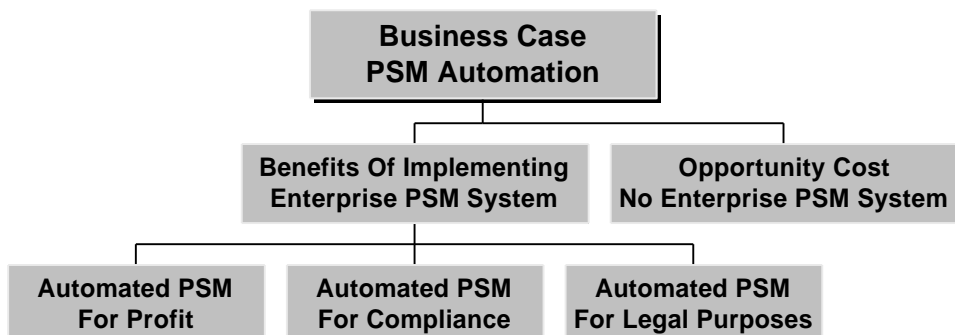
Business Case
PSM Automation

Benefits Of Implementing
Enterprise PSM System

Opportunity Cost
No Enterprise PSM System

Automated PSM
For Profit

Automated PSM
For Compliance

Automated PSM
For Legal Purposes